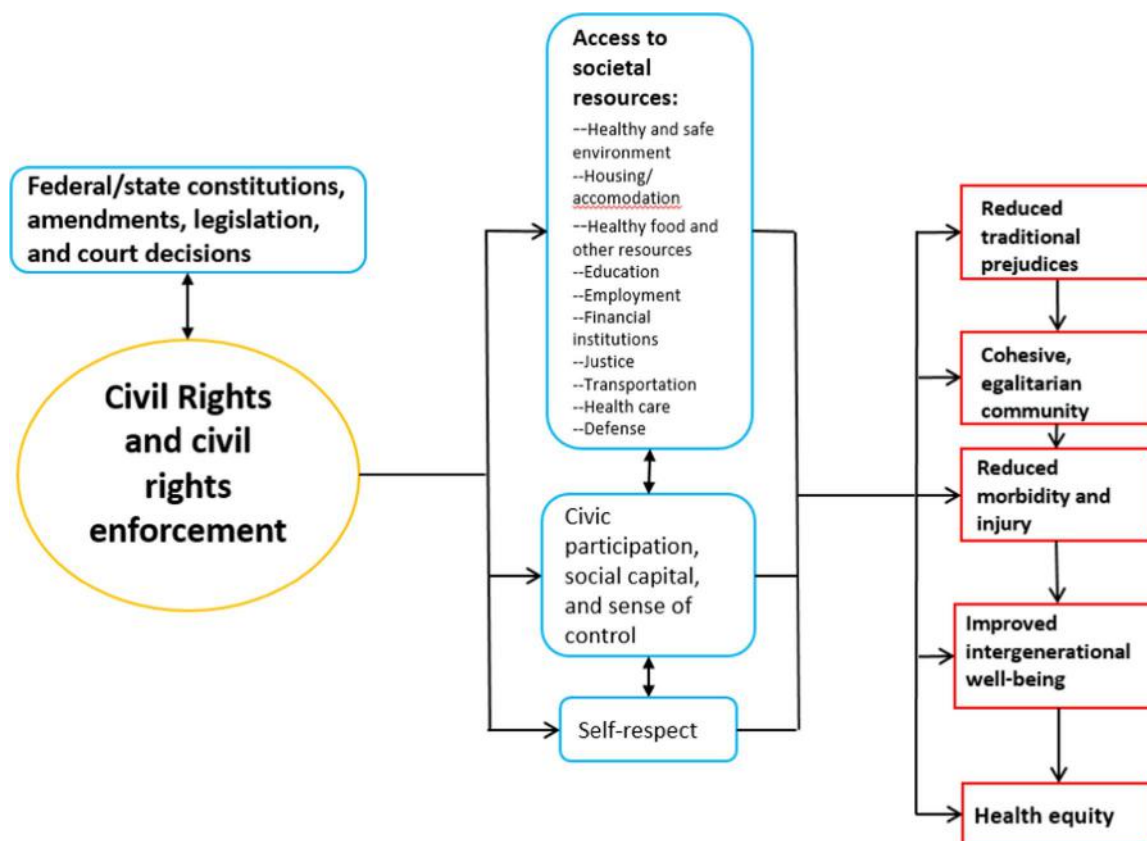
Federal/state constitutions, amendments, legislation, and court decisions

Civil Rights and civil rights enforcement

Access to societal resources:
--Healthy and safe environment
--Housing/ accomodation
--Healthy food and other resources
--Education
--Employment
--Financial institutions
--Justice
--Transportation
--Health care
--Defense

Civic participation, social capital, and sense of control

Self-respect

Reduced traditional prejudices

Cohesive, egalitarian community

Reduced morbidity and injury

Improved intergenerational well-being

Health equity